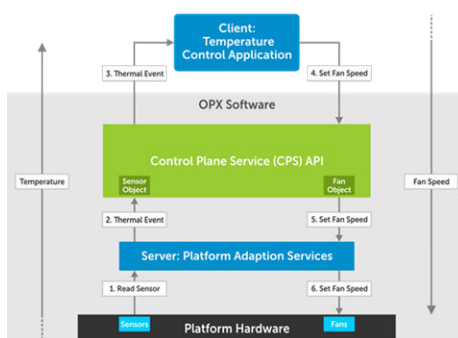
Client: Temperature Control Application

3. Thermal Event

4. Set Fan Speed

OPX Software

Temperature

Control Plane Service (CPS) API

Sensor Object

Fan Object

Fan Speed

2. Thermal Event

5. Set Fan Speed

Server: Platform Adaption Services

1. Read Sensor

6. Set Fan Speed

Sensors

Platform Hardware

Fans